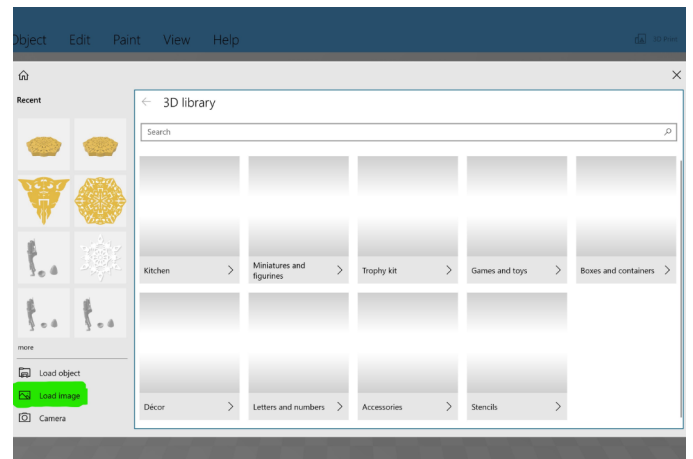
Object Edit Paint View Help

3D Print

Recent

more

Load object

Load image

Camera

3D library

Search

Kitchen

Miniatures and figurines

Trophy kit

Games and toys

Boxes and containers

Décor

Letters and numbers

Accessories

Stencils